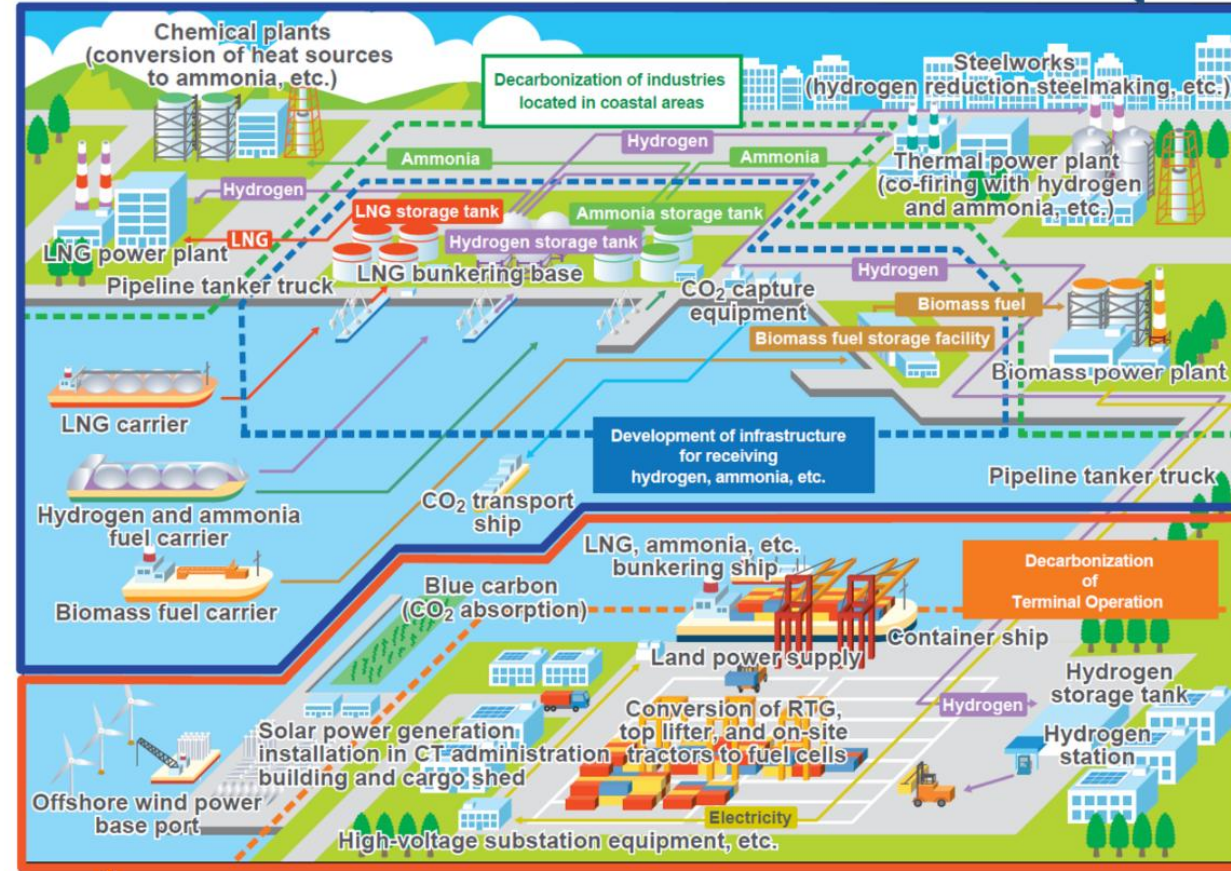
Chemical plants (conversion of heat sources to ammonia, etc.)

Decarbonization of industries located in coastal areas

Steelworks (hydrogen reduction steelmaking, etc.)

Hydrogen

Ammonia

Ammonia

Thermal power plant (co-firing with hydrogen and ammonia, etc.)

Hydrogen

LNG storage tank

Ammonia storage tank

LNG

Hydrogen storage tank

LNG power plant

LNG bunkering base

Hydrogen

Pipeline tanker truck

$CO_2$ capture equipment

Biomass fuel

Biomass fuel storage facility

Biomass power plant

LNG carrier

Development of infrastructure for receiving hydrogen, ammonia, etc.

Pipeline tanker truck

Hydrogen and ammonia fuel carrier

$CO_2$ transport ship

LNG, ammonia, etc. bunkering ship

Decarbonization of Terminal Operation

Biomass fuel carrier

Blue carbon ($CO_2$ absorption)

Container ship

Land power supply

Hydrogen storage tank

Hydrogen

Conversion of RTG, top lifter, and on-site tractors to fuel cells

Solar power generation installation in CT administration building and cargo shed

Hydrogen station

Offshore wind power base port

Electricity

High-voltage substation equipment, etc.